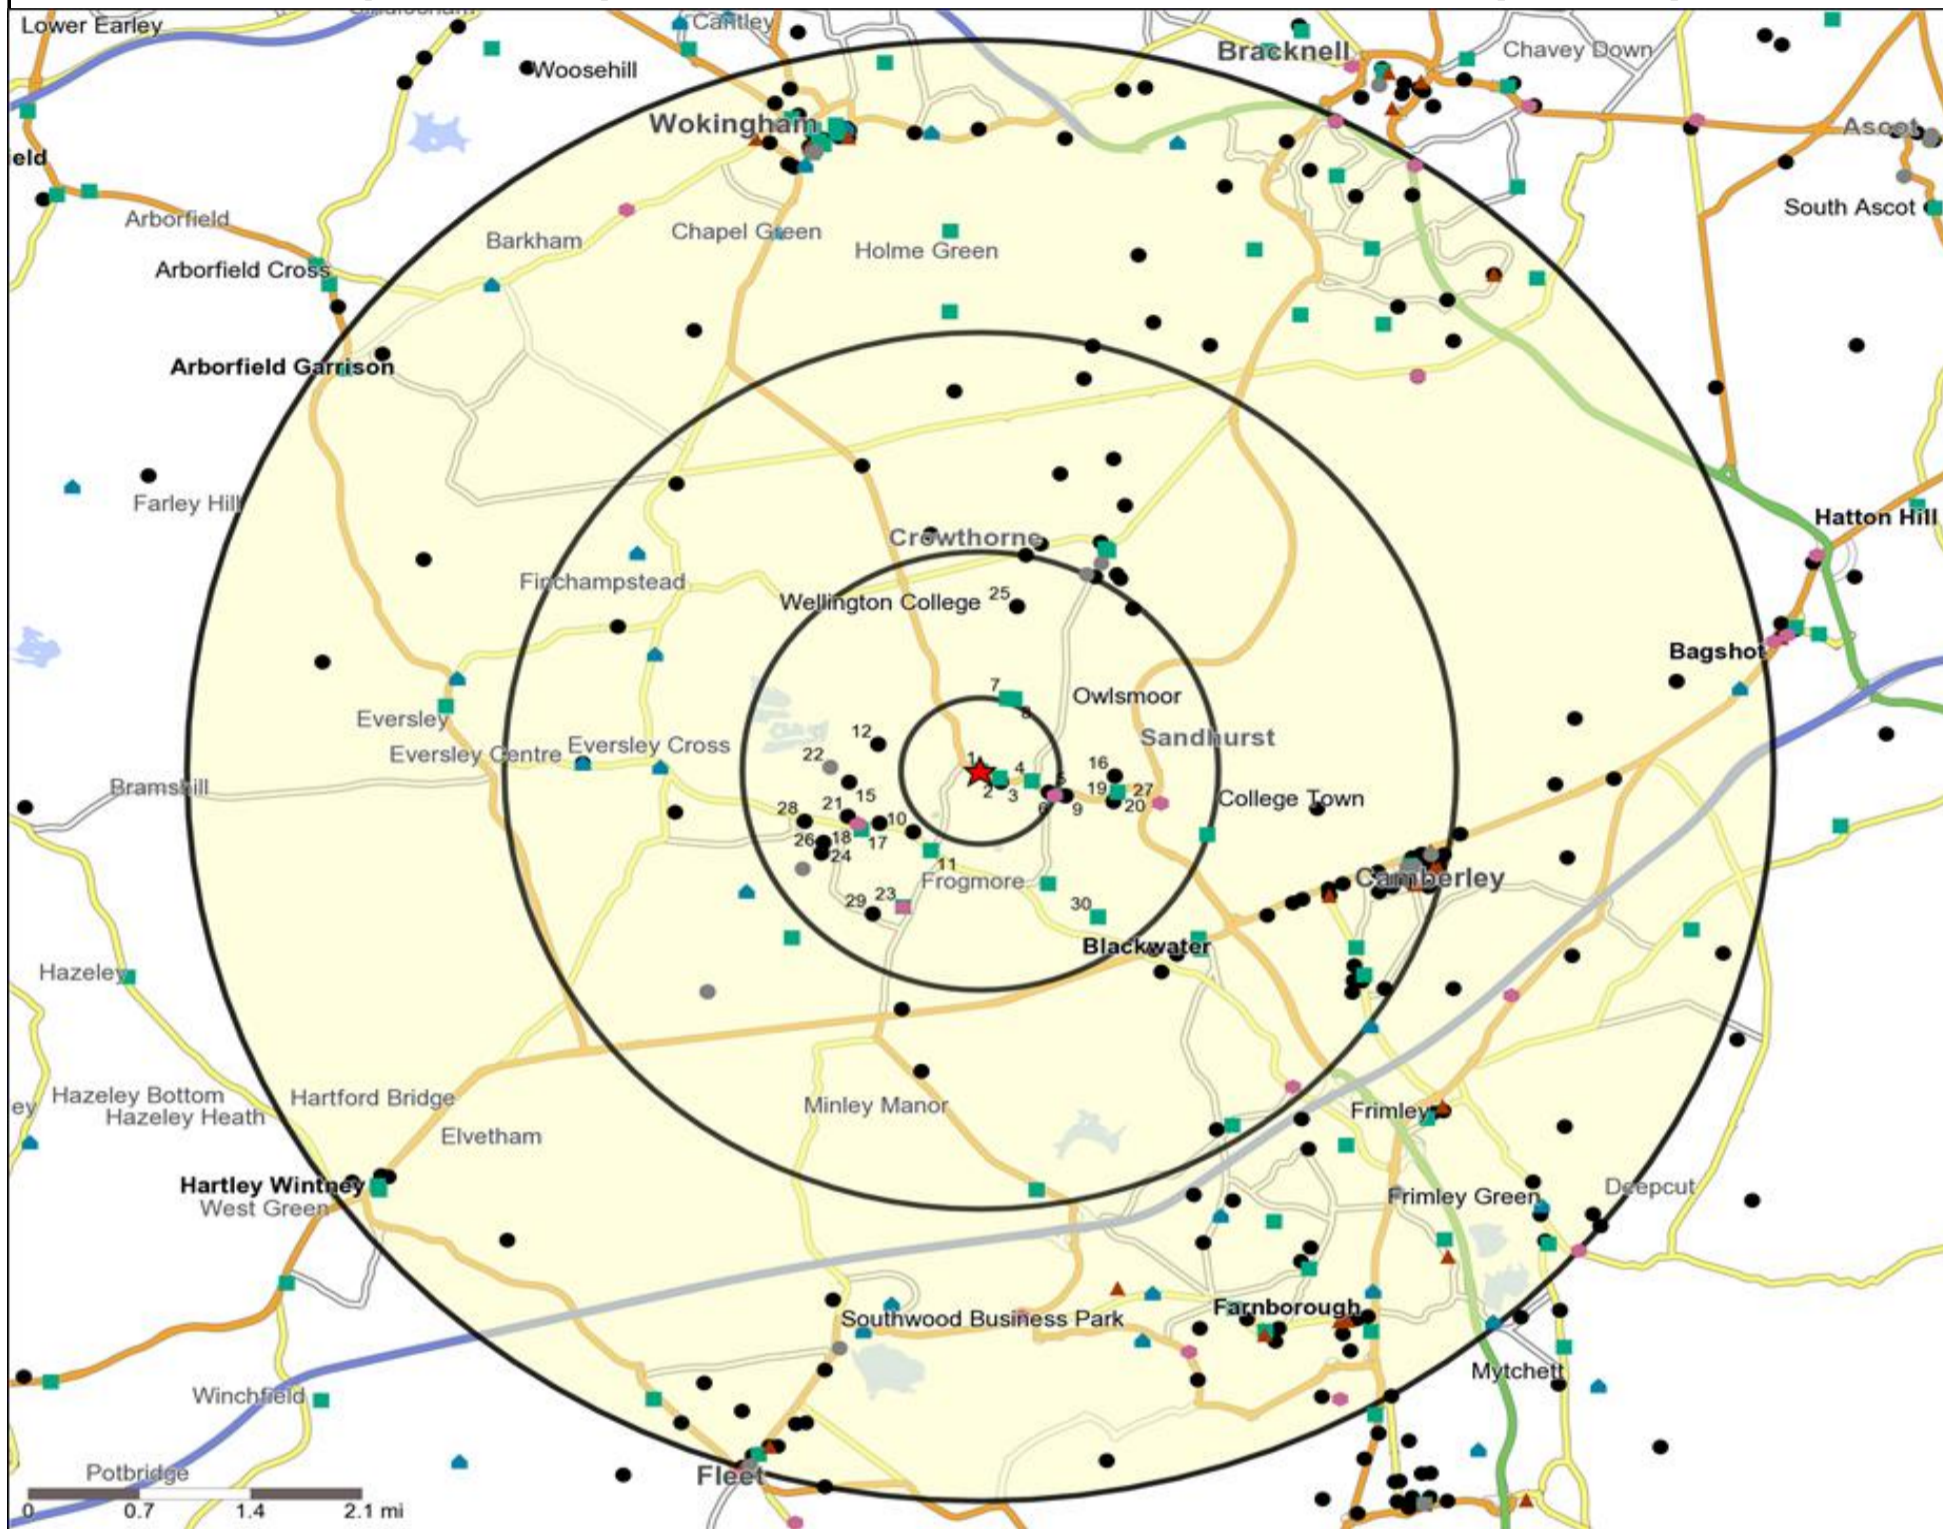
Lower Earley
Cantley
Woosehill
Bracknell
Chavey Down
Wokingham
Ascot
eld
Arborfield
Barkham
Chapel Green
Holme Green
South Ascot
Arborfield Cross
Arborfield Garrison
Farley Hill
Crowthorne
Finchampstead
Wellington College
25
Hatton Hill
Bagshot
7
8
Owlsmoor
Eversley
Sandhurst
12
Eversley Centre
Eversley Cross
22
1
4
16
5
19
27
Bramshill
15
2
3
6
9
20
College Town
28
21
10
26
18
17
24
11
Camberley
Frogmore
29
23
30
Blackwater
Hazeley
ey
Hazeley Bottom
Hazeley Heath
Hartford Bridge
Minley Manor
Frimley
Elvetham
Hartley Wintney
West Green
Frimley Green
Deepcut
Farnborough
Southwood Business Park
Mytchett
Winchfield
Potbridge
Fleet
0
0.7
1.4
2.1 mi